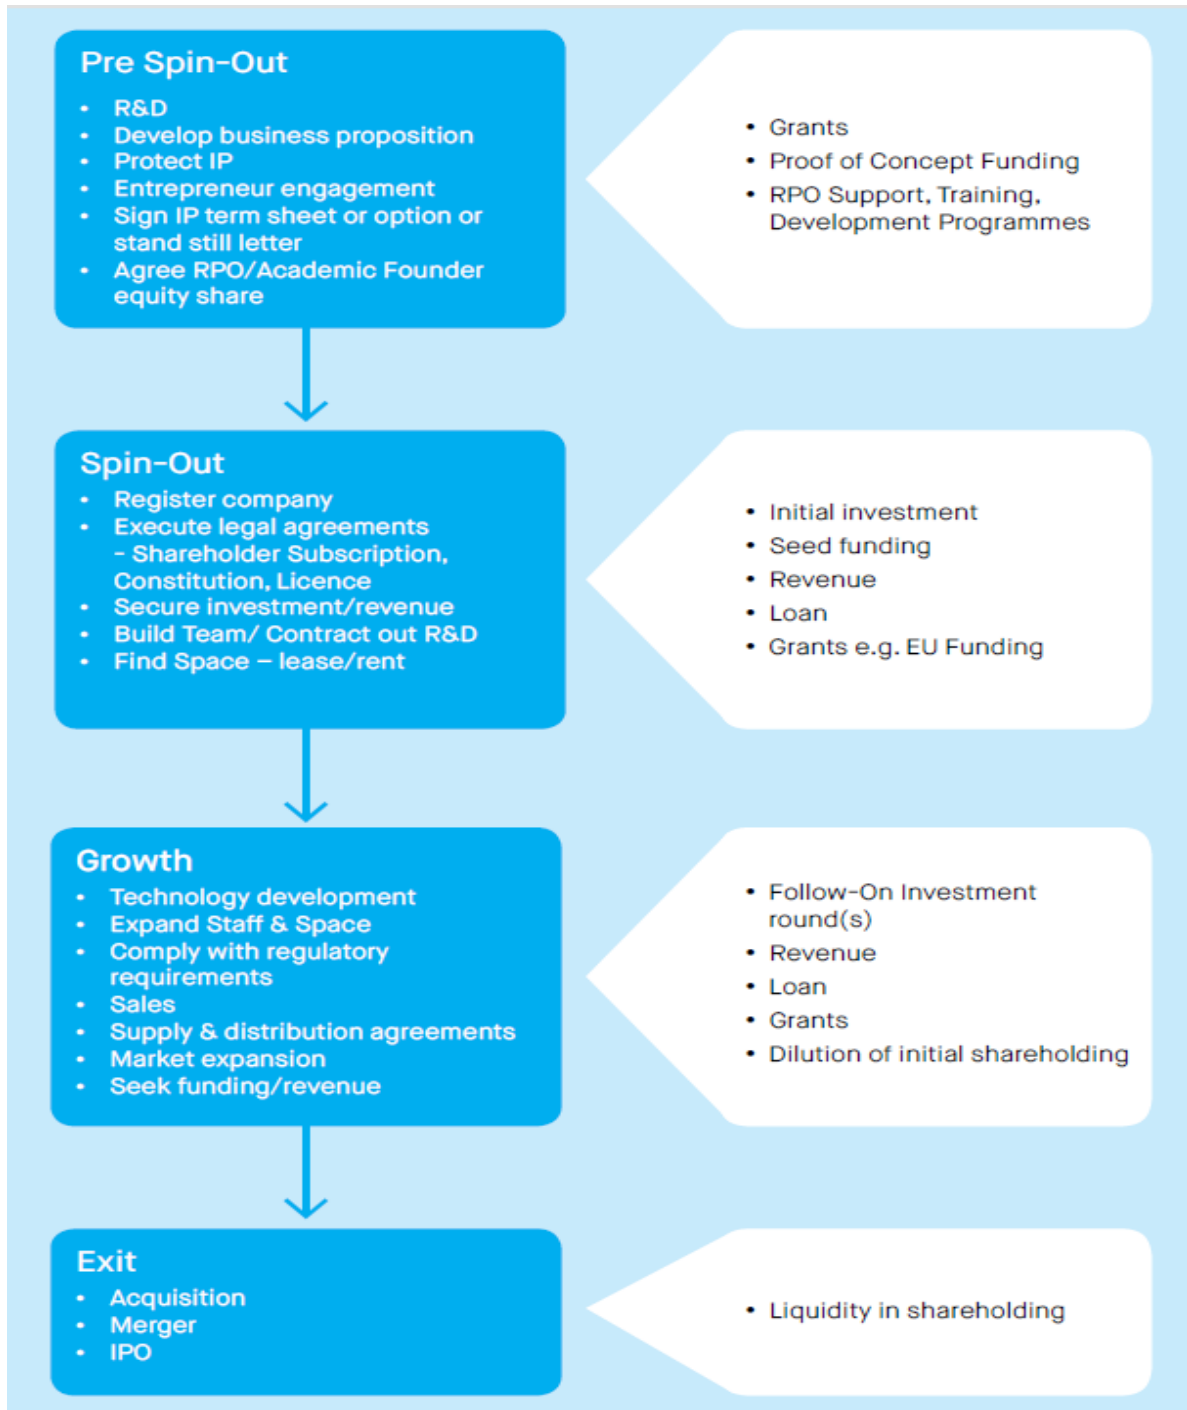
Pre Spin-Out
- R&D
- Develop business proposition
- Protect IP
- Entrepreneur engagement
- Sign IP term sheet or option or stand still letter
- Agree RPO/Academic Founder equity share

- Grants
- Proof of Concept Funding
- RPO Support, Training, Development Programmes

Spin-Out
- Register company
- Execute legal agreements - Shareholder Subscription, Constitution, Licence
- Secure investment/revenue
- Build Team/ Contract out R&D
- Find Space – lease/rent

- Initial investment
- Seed funding
- Revenue
- Loan
- Grants e.g. EU Funding

Growth
- Technology development
- Expand Staff & Space
- Comply with regulatory requirements
- Sales
- Supply & distribution agreements
- Market expansion
- Seek funding/revenue

- Follow-On Investment round(s)
- Revenue
- Loan
- Grants
- Dilution of initial shareholding

Exit
- Acquisition
- Merger
- IPO

- Liquidity in shareholding